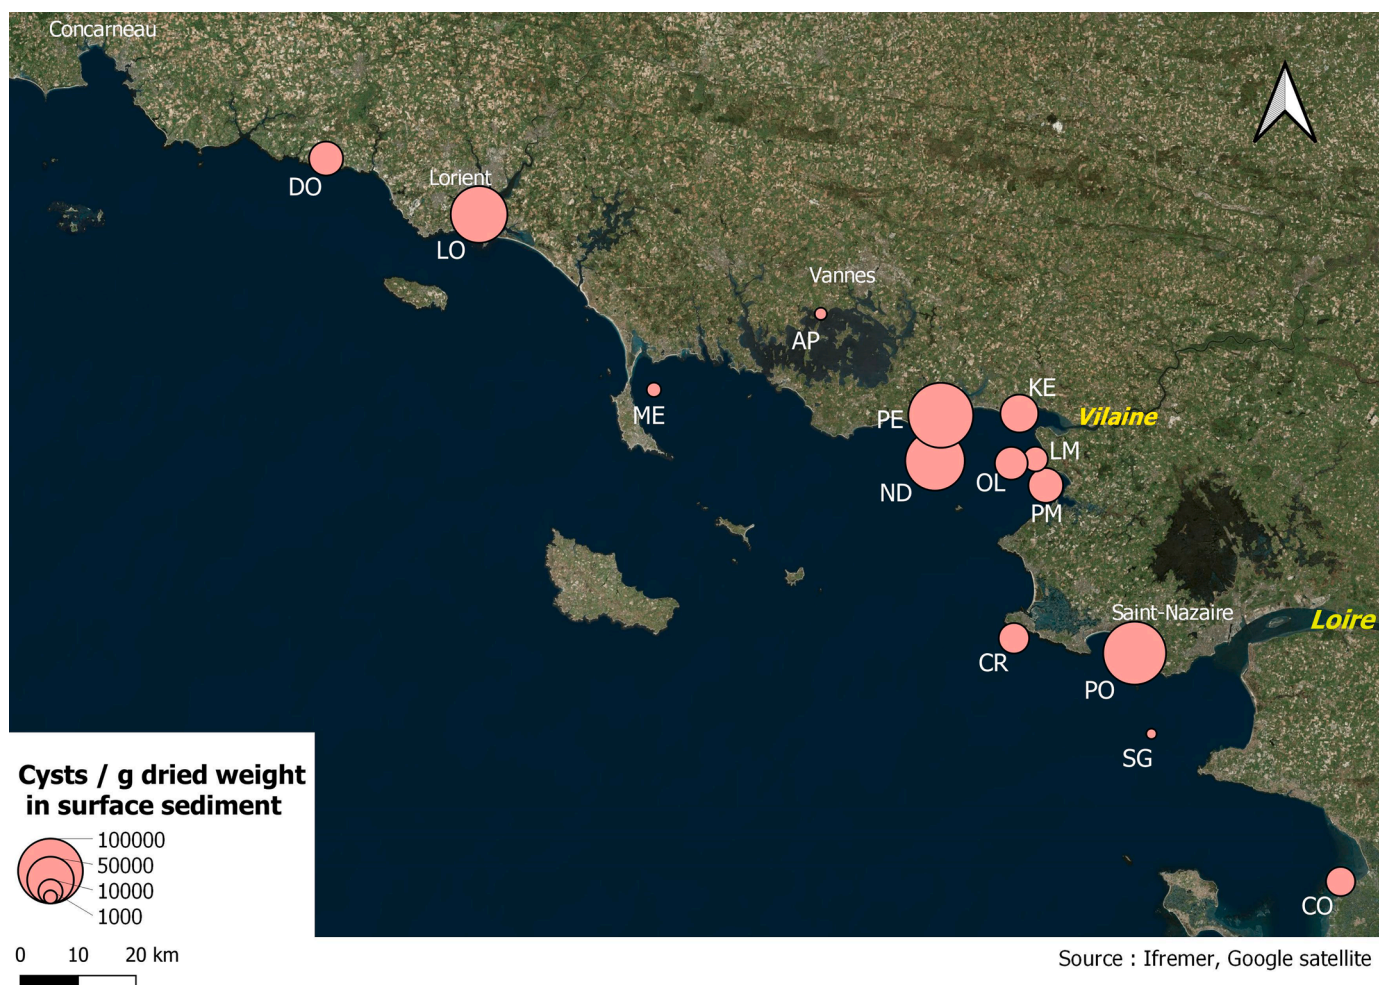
Concarneau

DO

Lorient

LO

Vannes

AP

ME

PE

KE

Vilaine

LM

ND

OL

PM

Saint-Nazaire

Loire

CR

PO

SG

CO

Cysts / g dried weight in surface sediment

100000
50000
10000
1000

0 10 20 km

Source : Ifremer, Google satellite